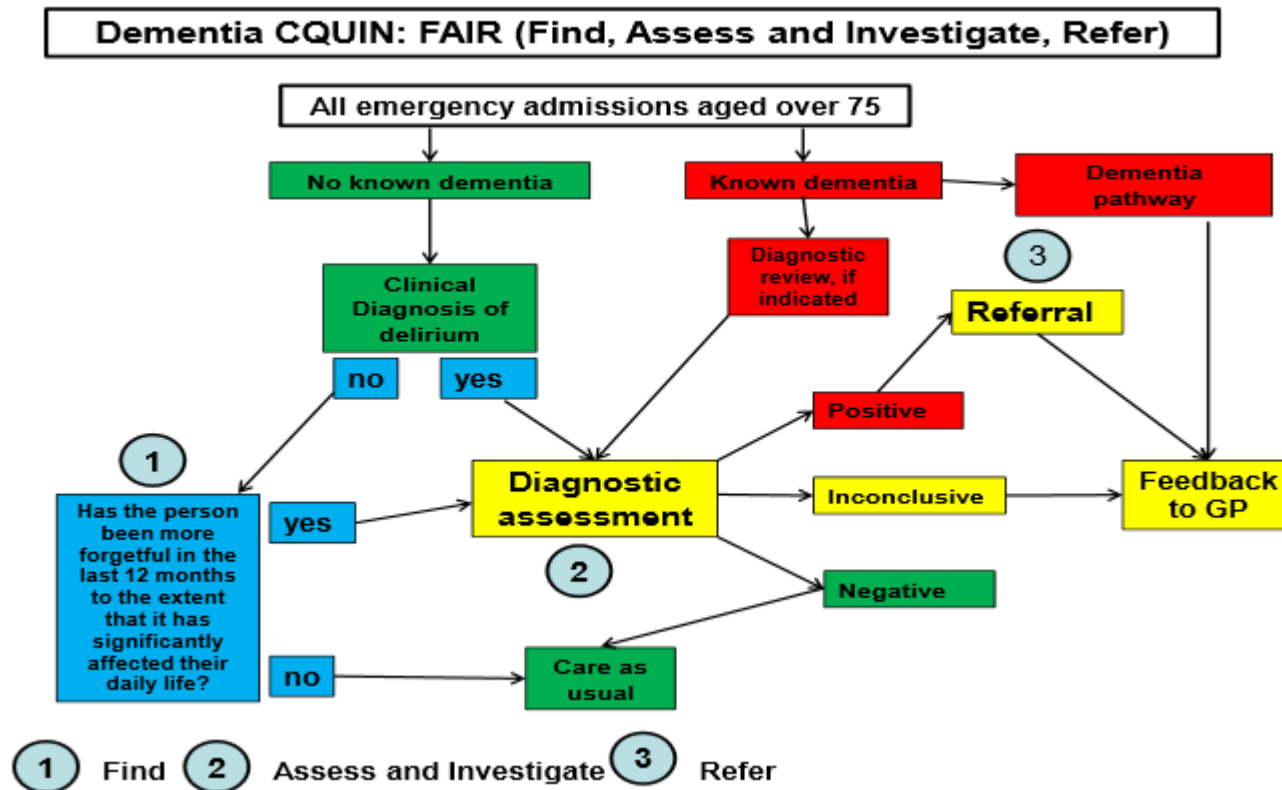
Dementia CQUIN: FAIR (Find, Assess and Investigate, Refer)

All emergency admissions aged over 75

No known dementia

Known dementia

Dementia pathway

Diagnostic review, if indicated

3

Clinical Diagnosis of delirium

Referral

no

yes

Positive

1

Diagnostic assessment

Inconclusive

Feedback to GP

Has the person been more forgetful in the last 12 months to the extent that it has significantly affected their daily life?

yes

2

Negative

no

Care as usual

1 Find 2 Assess and Investigate 3 Refer